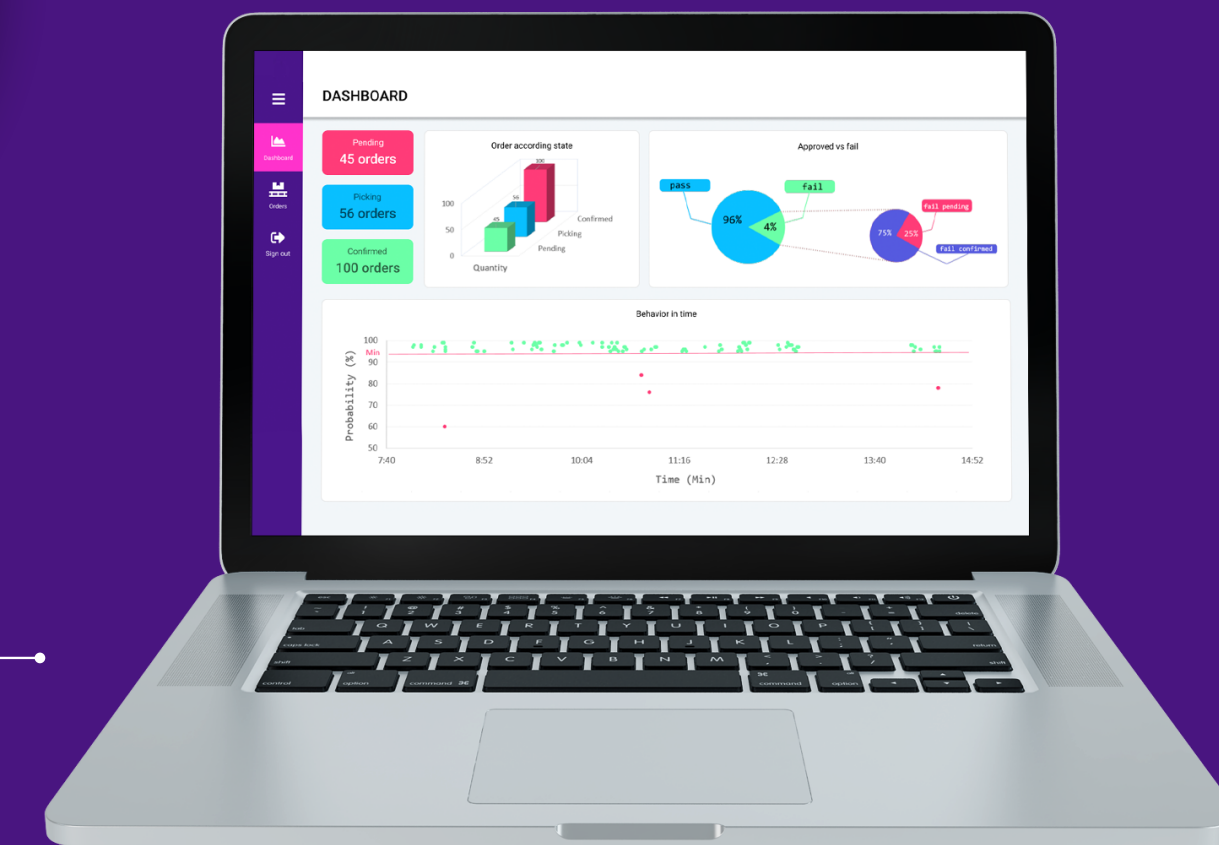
DASHBOARD

Dashboard
Orders
Sign out

Pending
45 orders

Picking
56 orders

Confirmed
100 orders

Order according state

100
50
0
Quantity
45
56
100
Pending
Picking
Confirmed

Approved vs fail

pass
fail
96%
4%
fail pending
75%
25%
fail confirmed

Behavior in time

Probability (%)
100
Min
90
80
70
60
50
7:40
8:52
10:04
11:16
12:28
13:40
14:52
Time (Min)

esc
tab
caps lock
shift
control
option
command
command
option
shift
return
delete
Q W E R T Y U I O P
A S D F G H J K L
Z X C V B N M